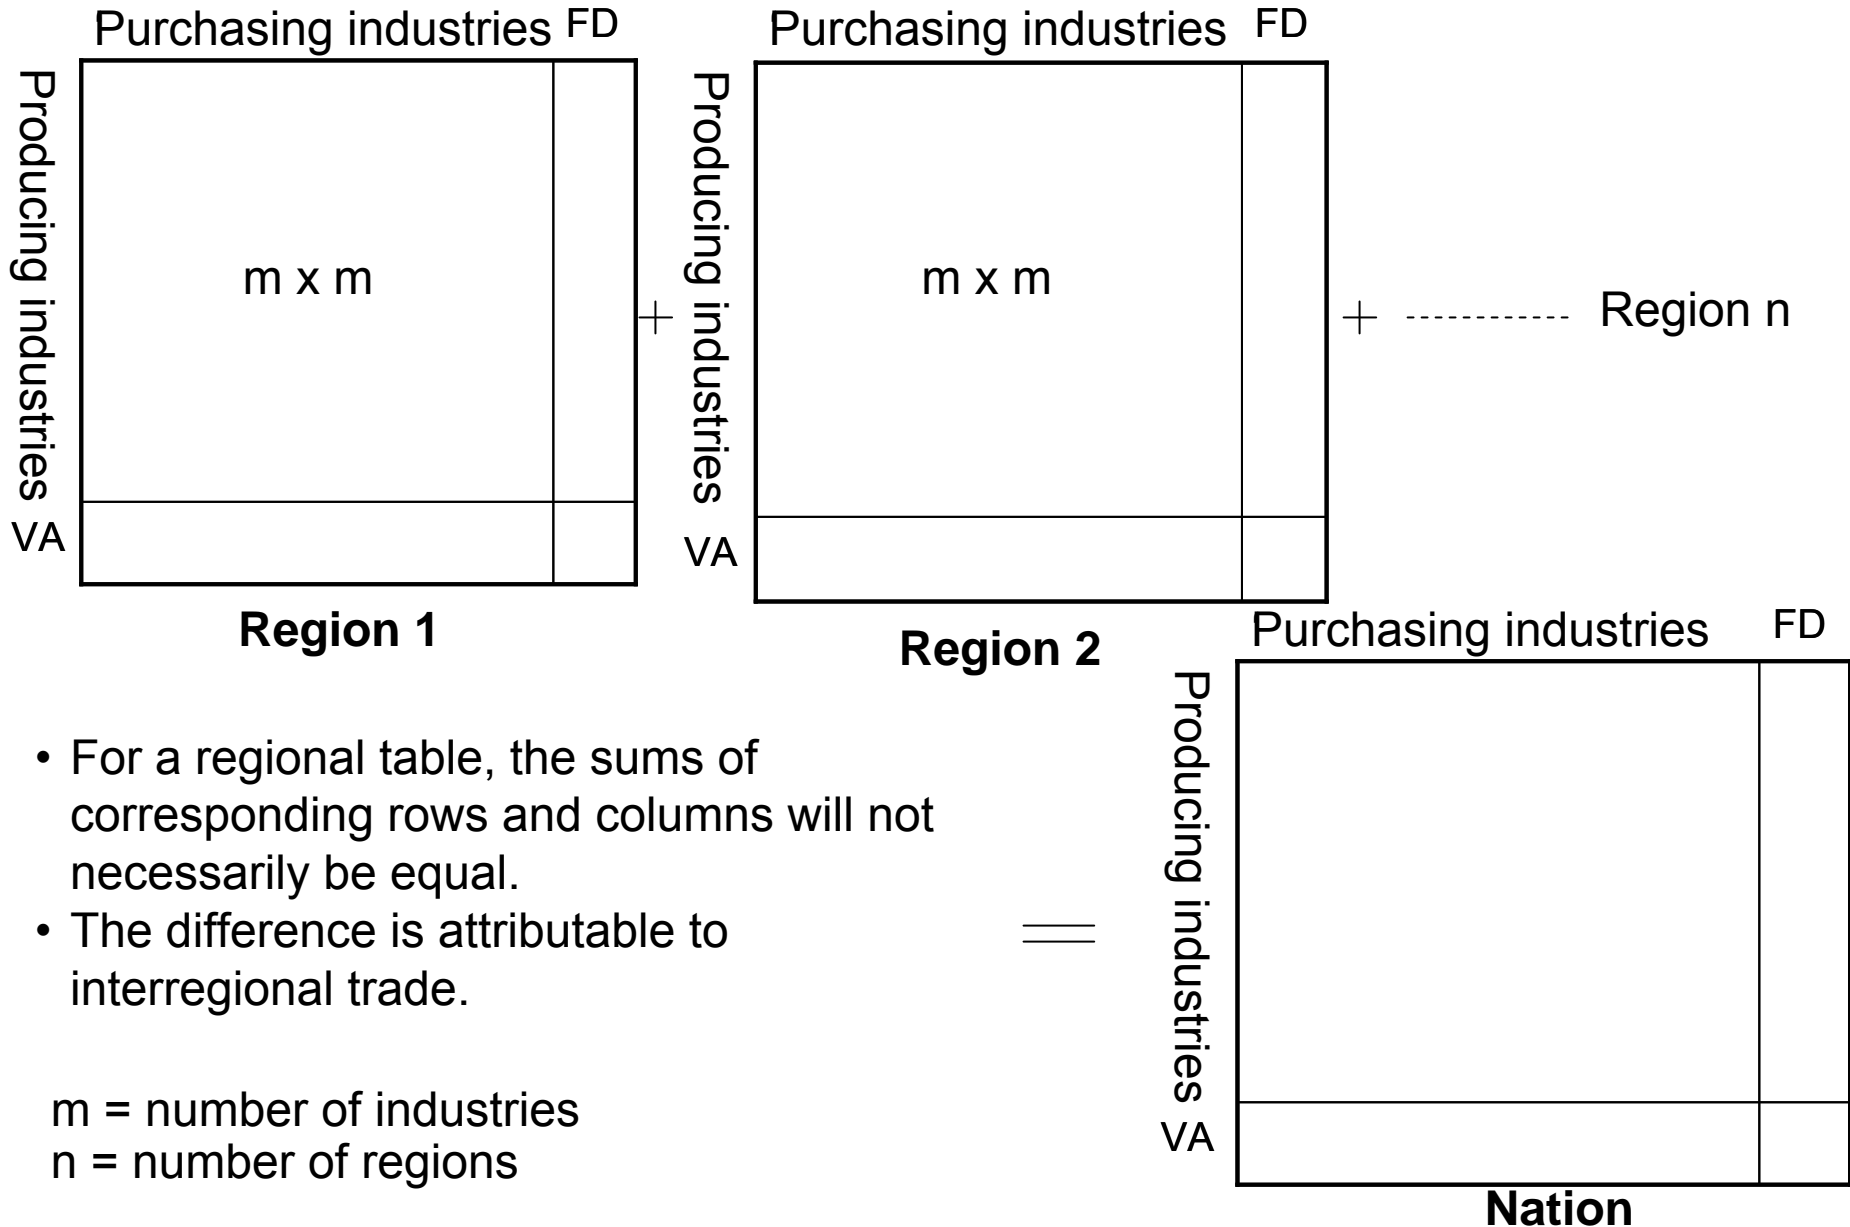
Purchasing industries FD

Producing industries

m x m

VA

Region 1

+

Purchasing industries FD

Producing industries

m x m

VA

Region 2

+ ------------ Region n

Purchasing industries FD

Producing industries

VA

Nation

=

• For a regional table, the sums of corresponding rows and columns will not necessarily be equal.
• The difference is attributable to interregional trade.

m = number of industries
n = number of regions